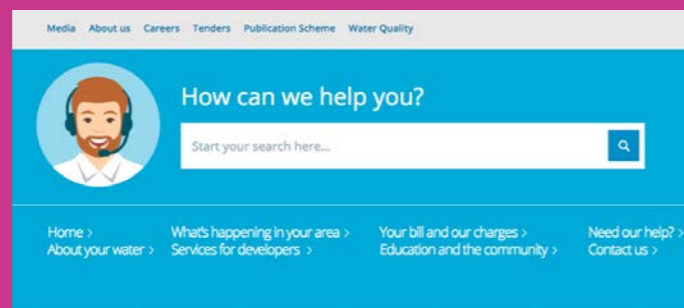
Media About us Careers Tenders Publication Scheme Water Quality

How can we help you?

Start your search here...

Home >
About your water >
What's happening in your area >
Services for developers >
Your bill and our charges >
Education and the community >
Need our help? >
Contact us >